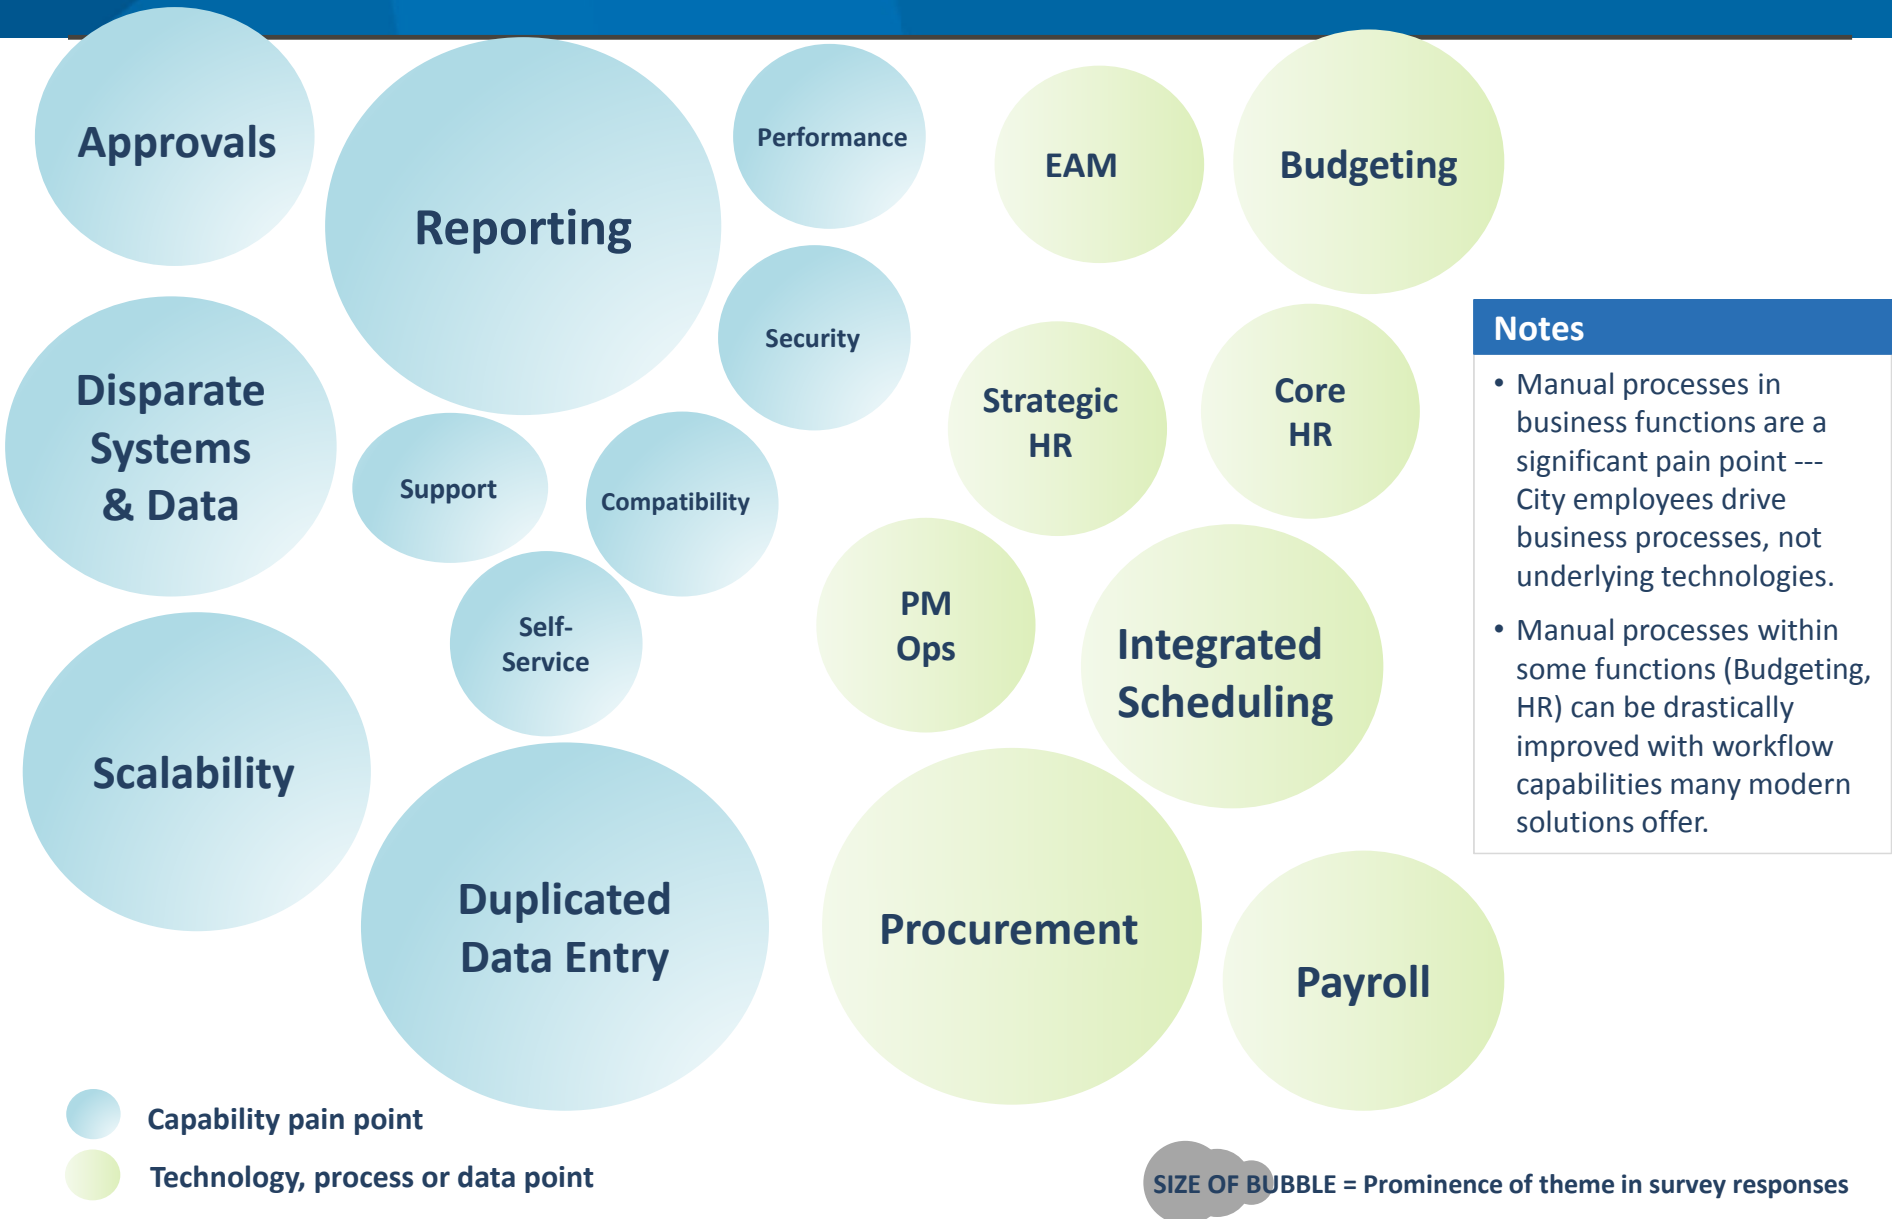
Approvals

Reporting

Performance

Security

EAM

Budgeting

Disparate Systems & Data

Support

Compatibility

Self-Service

Strategic HR

Core HR

PM Ops

Integrated Scheduling

Scalability

Duplicated Data Entry

Procurement

Payroll

Notes

• Manual processes in business functions are a significant pain point --- City employees drive business processes, not underlying technologies.

• Manual processes within some functions (Budgeting, HR) can be drastically improved with workflow capabilities many modern solutions offer.

Capability pain point

Technology, process or data point

SIZE OF BUBBLE = Prominence of theme in survey responses